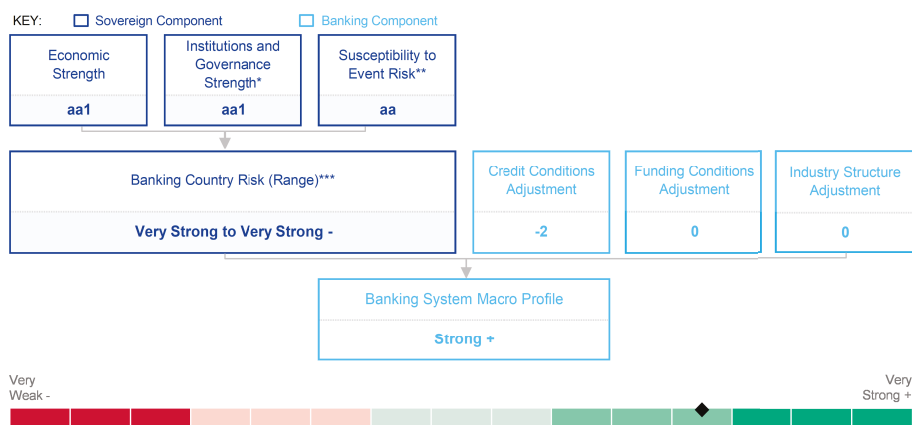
KEY: Sovereign Component Banking Component

Economic Strength
aa1

Institutions and Governance Strength*
aa1

Susceptibility to Event Risk**
aa

Banking Country Risk (Range)***
Very Strong to Very Strong -

Credit Conditions Adjustment
-2

Funding Conditions Adjustment
0

Industry Structure Adjustment
0

Banking System Macro Profile
Strong +

Very Weak -

Very Strong +